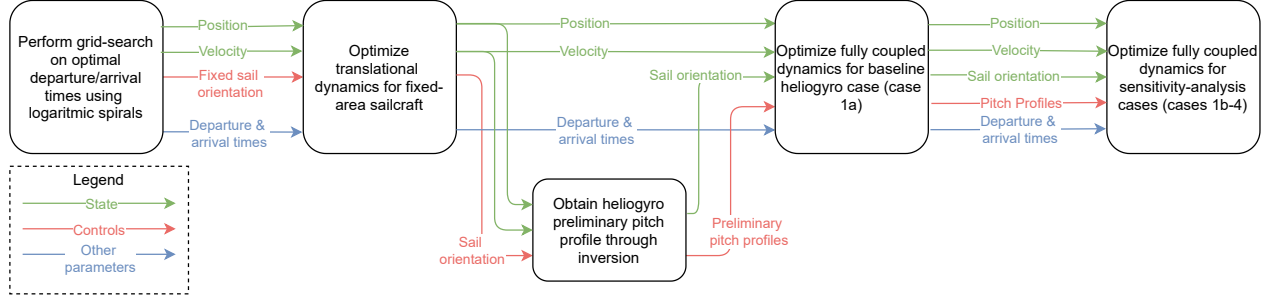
Perform grid-search on optimal departure/arrival times using logaritmic spirals

Position

Velocity

Fixed sail orientation

Departure & arrival times

Optimize translational dynamics for fixed-area sailcraft

Position

Velocity

Sail orientation

Departure & arrival times

Optimize fully coupled dynamics for baseline heliogyro case (case 1a)

Position

Velocity

Sail orientation

Pitch Profiles

Departure & arrival times

Optimize fully coupled dynamics for sensitivity-analysis cases (cases 1b-4)

Sail orientation

Obtain heliogyro preliminary pitch profile through inversion

Preliminary pitch profiles

Legend

State

Controls

Other parameters